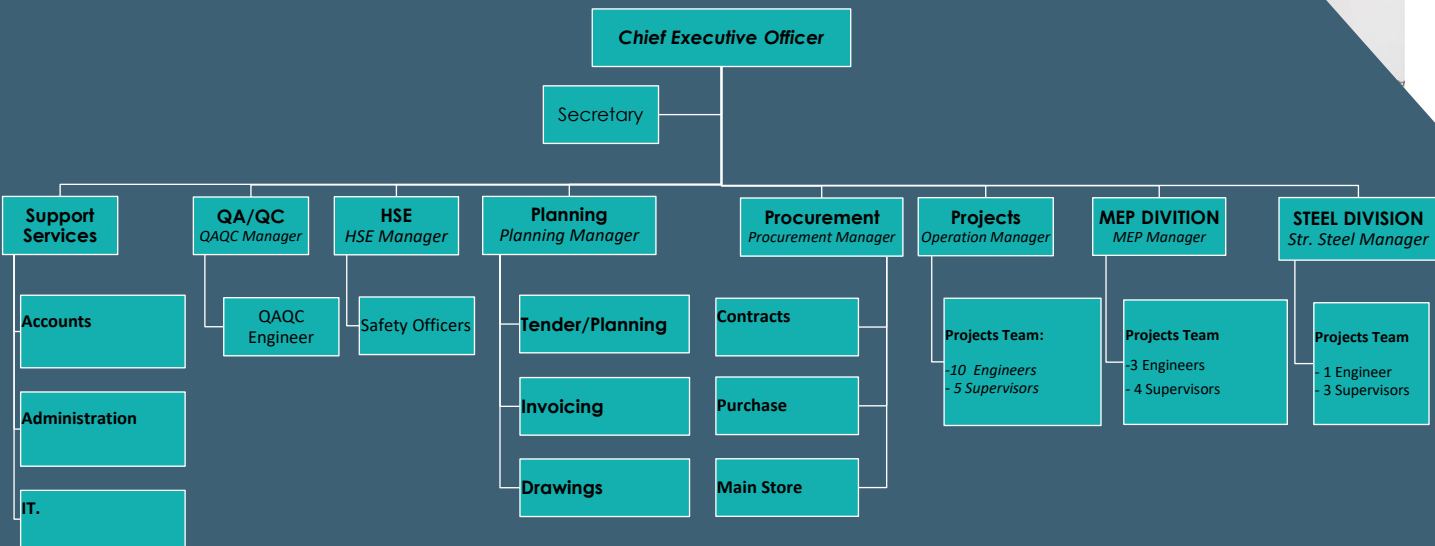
Chief Executive Officer

Secretary

Support Services

Accounts

Administration

IT.

QA/QC
QAQC Manager

QAQC Engineer

HSE
HSE Manager

Safety Officers

Planning
Planning Manager

Tender/Planning

Invoicing

Drawings

Procurement
Procurement Manager

Contracts

Purchase

Main Store

Projects
Operation Manager

Projects Team:
-10 Engineers
- 5 Supervisors

MEP DIVITION
MEP Manager

Projects Team
-3 Engineers
- 4 Supervisors

STEEL DIVISION
Str. Steel Manager

Projects Team
- 1 Engineer
- 3 Supervisors